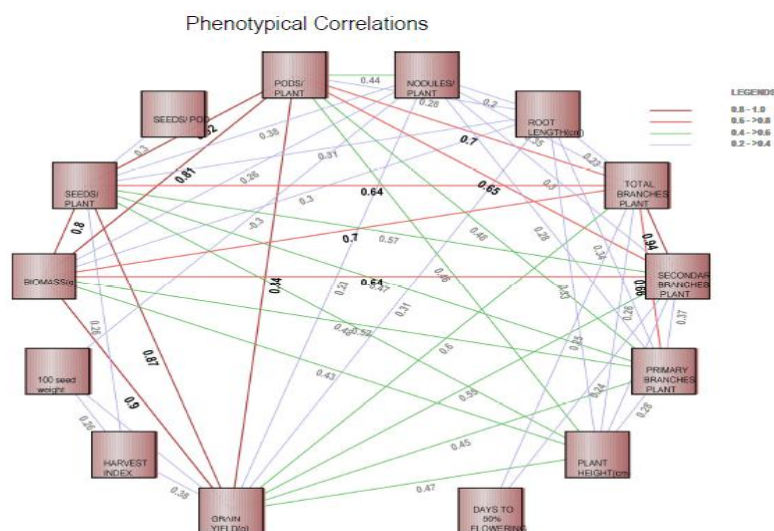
Phenotypical Correlations

PODS/ PLANT

NODULES/ PLANT

ROOT LENGTH(cm)

SEEDS/ POD

SEEDS/ PLANT

TOTAL BRANCHES/ PLANT

BIOMASS(g)

SECONDARY BRANCHES PLANT

PRIMARY BRANCHES PLANT

100 seed weight

HARVEST INDEX

PLANT HEIGHT(cm)

GRAIN YIELD(g)

DAYS TO 50% FLOWERING

LEGENDS
0.8 - 1.0
0.6 - >0.8
0.4 - >0.6
0.2 - >0.4

0.44
0.28
0.2
0.7
0.81
0.39
0.31
0.26
0.3
0.64
0.65
0.8
0.7
0.57
0.46
-0.3
0.94
0.64
0.47
0.44
0.21
0.31
0.96
0.43
0.26
0.42
0.52
0.87
0.6
0.43
0.9
0.58
0.26
0.45
0.38
0.47
0.28
0.24
0.37
0.3
0.23
0.35
0.35
0.28
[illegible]